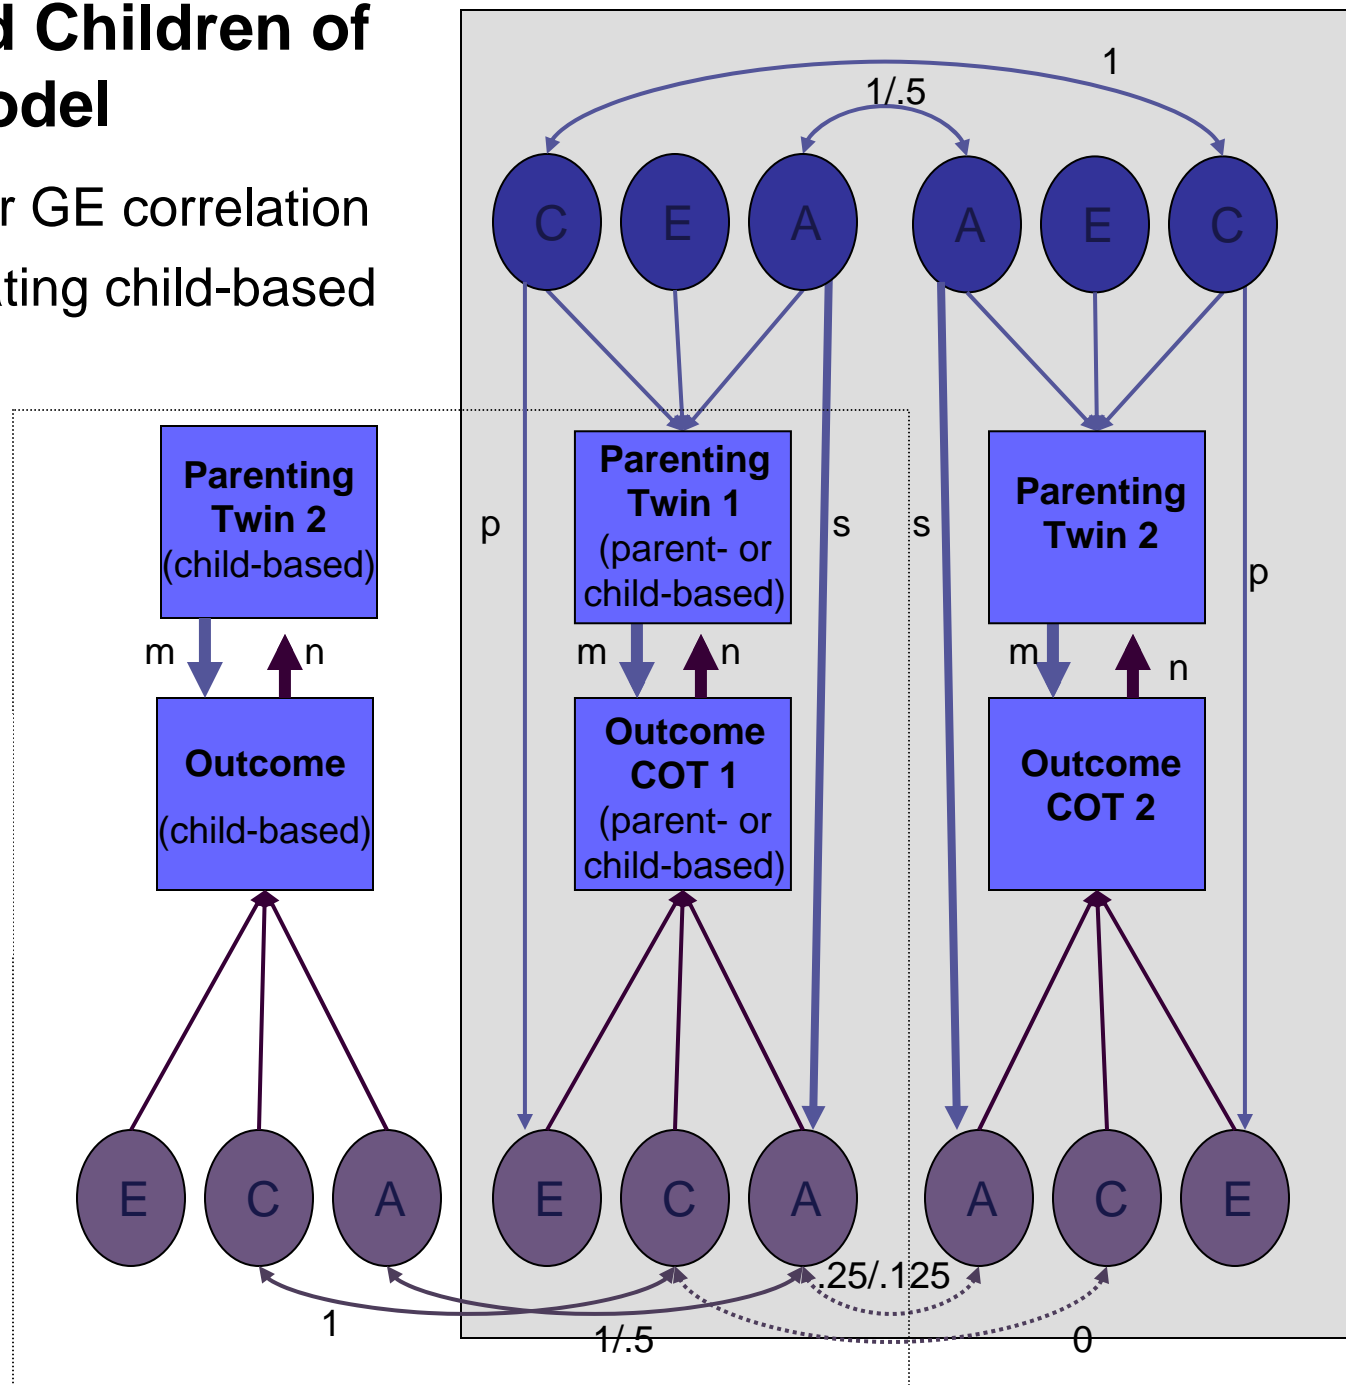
d Children of
odel

r GE correlation
ting child-based

1
1/.5
C E A A E C

Parenting Twin 2 (child-based)
m n
Outcome (child-based)

p
Parenting Twin 1 (parent- or child-based)
m n
Outcome COT 1 (parent- or child-based)
s
s
Parenting Twin 2
m n
Outcome COT 2
p

E C A E C A A C E
.25/.125
1
1/.5
0